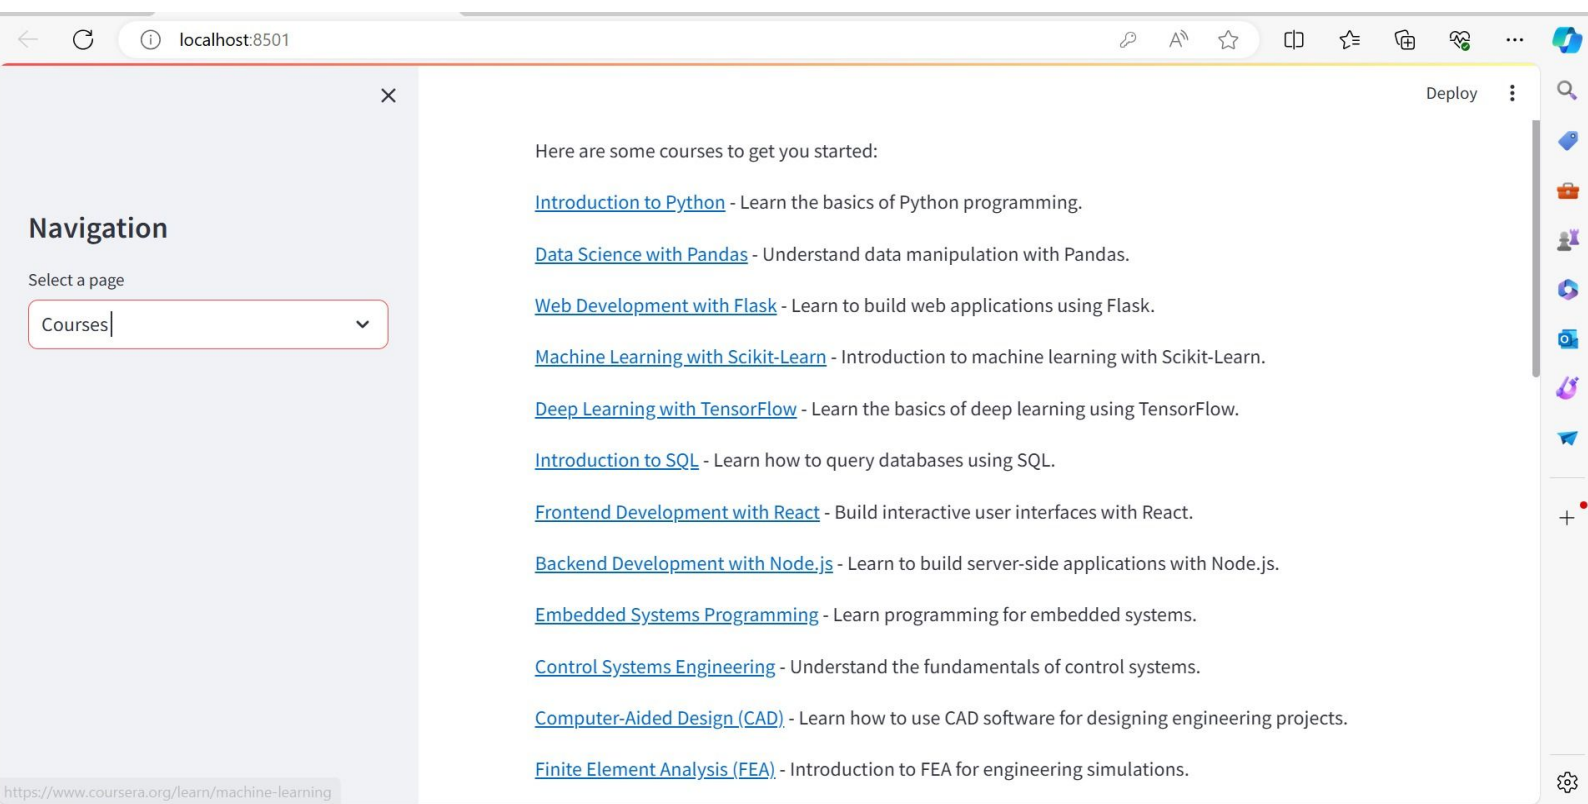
localhost:8501

Deploy

Navigation

Select a page

Courses

Here are some courses to get you started:

Introduction to Python - Learn the basics of Python programming.

Data Science with Pandas - Understand data manipulation with Pandas.

Web Development with Flask - Learn to build web applications using Flask.

Machine Learning with Scikit-Learn - Introduction to machine learning with Scikit-Learn.

Deep Learning with TensorFlow - Learn the basics of deep learning using TensorFlow.

Introduction to SQL - Learn how to query databases using SQL.

Frontend Development with React - Build interactive user interfaces with React.

Backend Development with Node.js - Learn to build server-side applications with Node.js.

Embedded Systems Programming - Learn programming for embedded systems.

Control Systems Engineering - Understand the fundamentals of control systems.

Computer-Aided Design (CAD) - Learn how to use CAD software for designing engineering projects.

Finite Element Analysis (FEA) - Introduction to FEA for engineering simulations.

https://www.coursera.org/learn/machine-learning